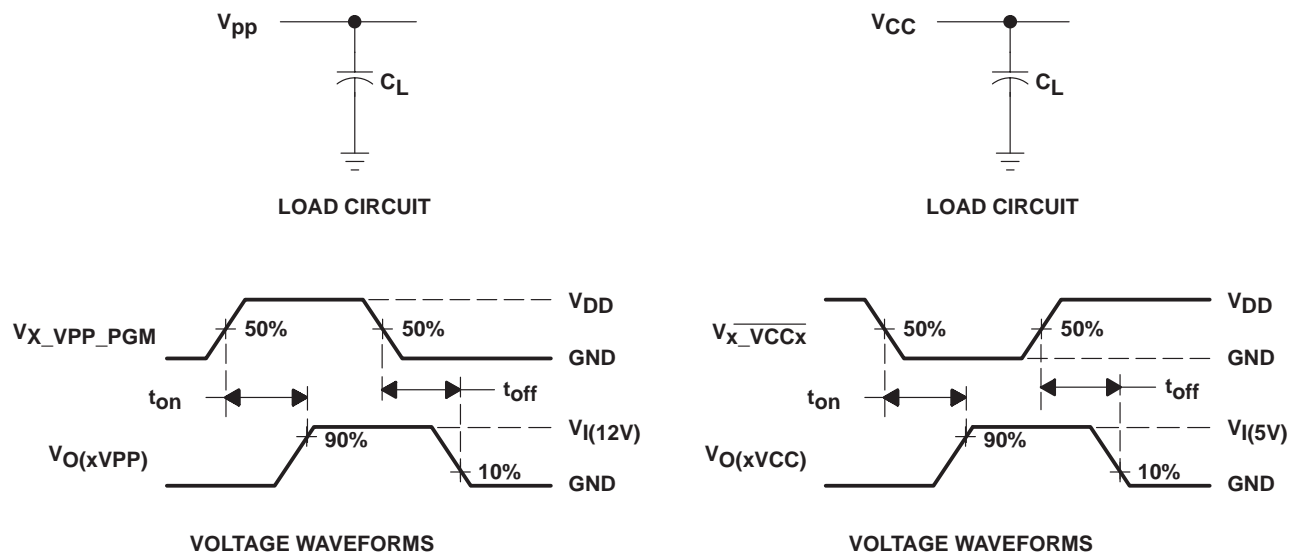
$V_{pp}$

$C_L$

LOAD CIRCUIT

$V_{CC}$

$C_L$

LOAD CIRCUIT

$V_{X\_VPP\_PGM}$

50%

50%

$V_{DD}$

GND

$t_{on}$

$t_{off}$

$V_{O(xVPP)}$

90%

10%

$V_{I(12V)}$

GND

VOLTAGE WAVEFORMS

$V_{\overline{x\_VCCx}}$

50%

50%

$V_{DD}$

GND

$t_{on}$

$t_{off}$

$V_{O(xVCC)}$

90%

10%

$V_{I(5V)}$

GND

VOLTAGE WAVEFORMS